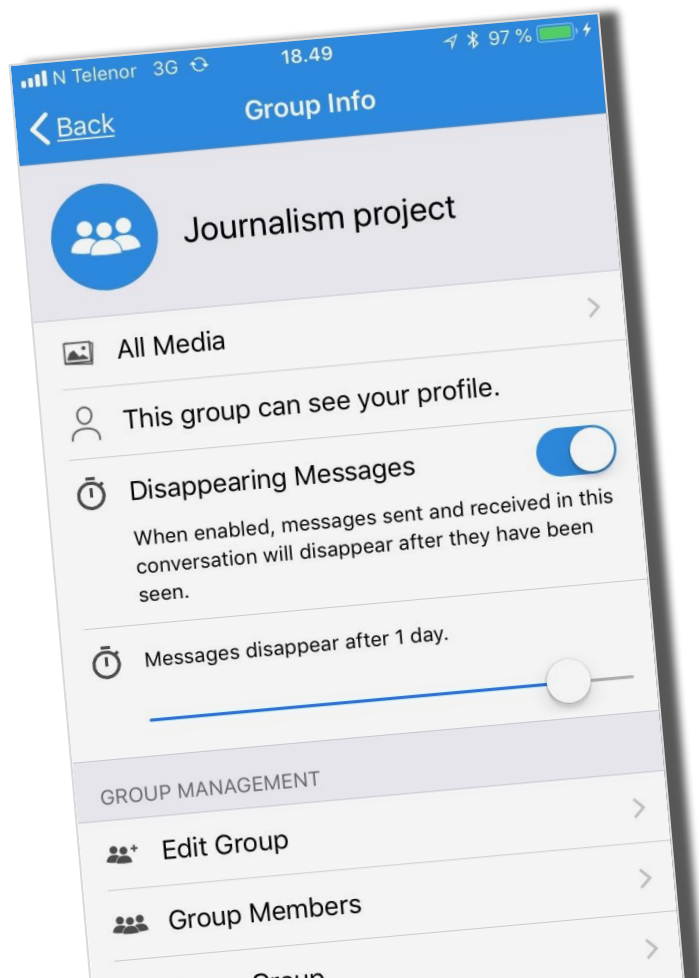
N Telenor 3G
18.49
97 %

Back
Group Info

Journalism project

All Media

This group can see your profile.

Disappearing Messages

When enabled, messages sent and received in this conversation will disappear after they have been seen.

Messages disappear after 1 day.

GROUP MANAGEMENT

Edit Group

Group Members

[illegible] Group